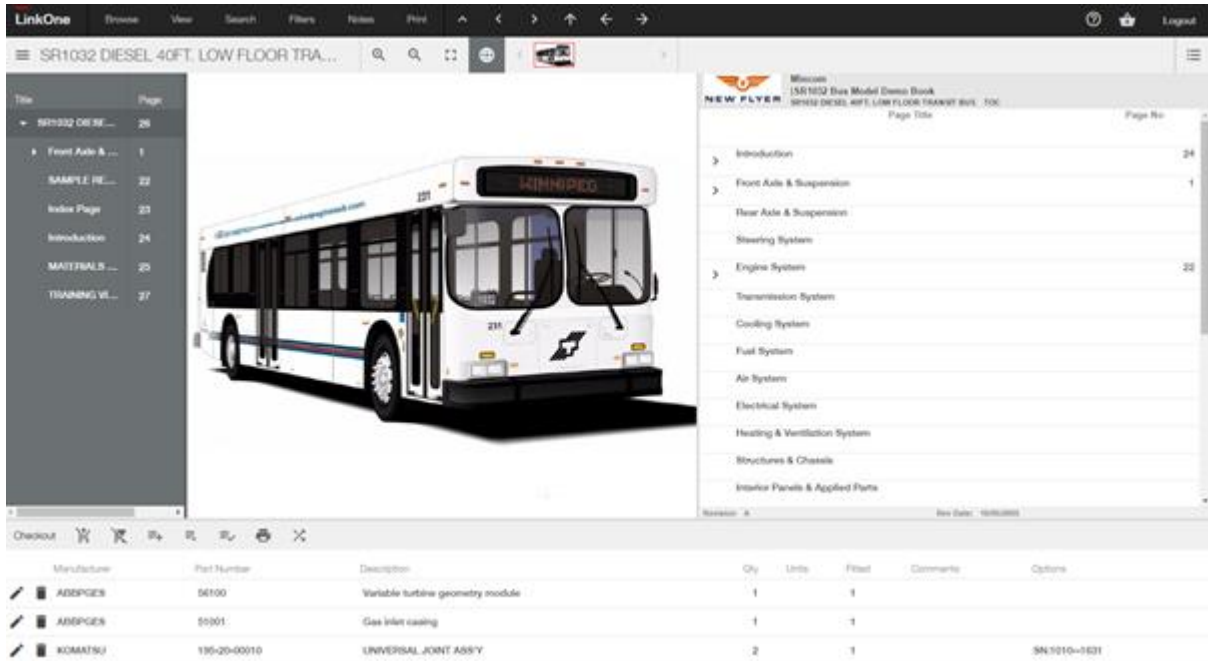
LinkOne Browse View Search Filters Notes Print Logout

≡ SR1032 DIESEL 40FT. LOW FLOOR TRA...

| Title | Page |
|---|---|
| SR1032 DIESE... | 26 |
| Front Axle & ... | 1 |
| SAMPLE RE... | 22 |
| Index Page | 23 |
| Introduction | 24 |
| MATERIALS ... | 25 |
| TRAINING VI... | 27 |

WINNIPEG

231

NEW FLYER Mincom
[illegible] Bus Model Demo Book
SR1032 DIESEL 40FT. LOW FLOOR TRANSIT BUS TOC

| Page Title | Page No |
|---|---|
| Introduction | 24 |
| Front Axle & Suspension | 1 |
| Rear Axle & Suspension | |
| Steering System | |
| Engine System | 22 |
| Transmission System | |
| Cooling System | |
| Fuel System | |
| Air System | |
| Electrical System | |
| Heating & Ventilation System | |
| Structures & Chassis | |
| Interior Panels & Applied Parts | |

Revision: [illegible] Rev Date: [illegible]

Checkout

| Manufacturer | Part Number | Description | Qty | Units | Fitted | Comments | Options |
|---|---|---|---|---|---|---|---|
| ABBPGES | 56100 | Variable turbine geometry module | 1 | | 1 | | |
| ABBPGES | 51001 | Gas inlet casing | 1 | | 1 | | |
| KOMATSU | 195-20-00010 | UNIVERSAL JOINT ASS'Y | 2 | | 1 | | SN:1010~1631 |